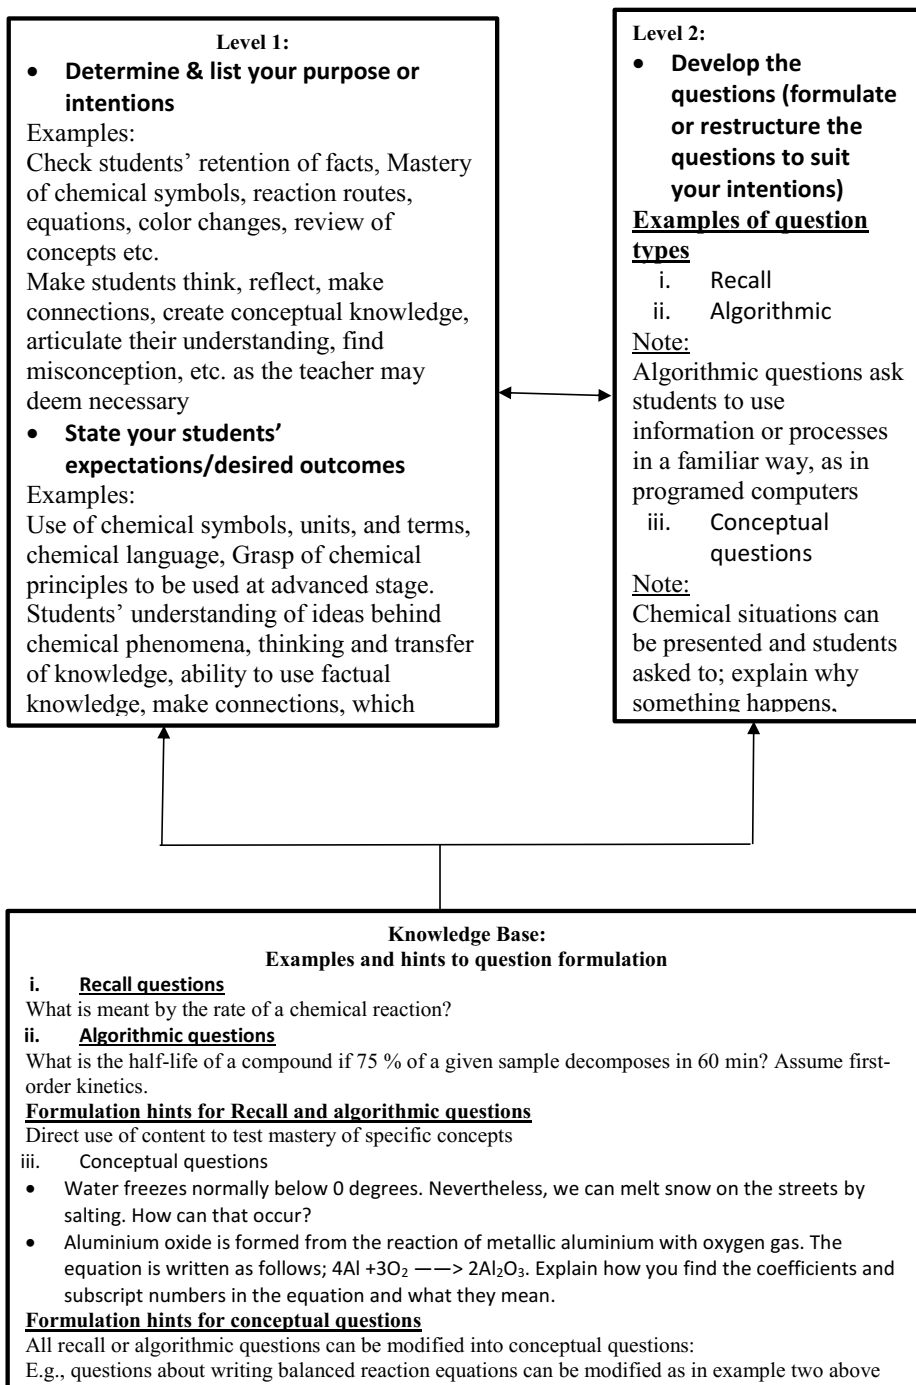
Level 1:

- **Determine & list your purpose or intentions**

Examples:
Check students' retention of facts, Mastery of chemical symbols, reaction routes, equations, color changes, review of concepts etc.
Make students think, reflect, make connections, create conceptual knowledge, articulate their understanding, find misconception, etc. as the teacher may deem necessary

- **State your students' expectations/desired outcomes**

Examples:
Use of chemical symbols, units, and terms, chemical language, Grasp of chemical principles to be used at advanced stage. Students' understanding of ideas behind chemical phenomena, thinking and transfer of knowledge, ability to use factual knowledge, make connections, which

Level 2:

- **Develop the questions (formulate or restructure the questions to suit your intentions)**

**Examples of question types**
i. Recall
ii. Algorithmic
Note:
Algorithmic questions ask students to use information or processes in a familiar way, as in programed computers
iii. Conceptual questions
Note:
Chemical situations can be presented and students asked to; explain why something happens,

Knowledge Base:
Examples and hints to question formulation
i. **Recall questions**
What is meant by the rate of a chemical reaction?
ii. **Algorithmic questions**
What is the half-life of a compound if 75 % of a given sample decomposes in 60 min? Assume first-order kinetics.
**Formulation hints for Recall and algorithmic questions**
Direct use of content to test mastery of specific concepts
iii. Conceptual questions
- Water freezes normally below 0 degrees. Nevertheless, we can melt snow on the streets by salting. How can that occur?
- Aluminium oxide is formed from the reaction of metallic aluminium with oxygen gas. The equation is written as follows; 4Al +3$O_2$ ——> 2$Al_2O_3$. Explain how you find the coefficients and subscript numbers in the equation and what they mean.

**Formulation hints for conceptual questions**
All recall or algorithmic questions can be modified into conceptual questions:
E.g., questions about writing balanced reaction equations can be modified as in example two above